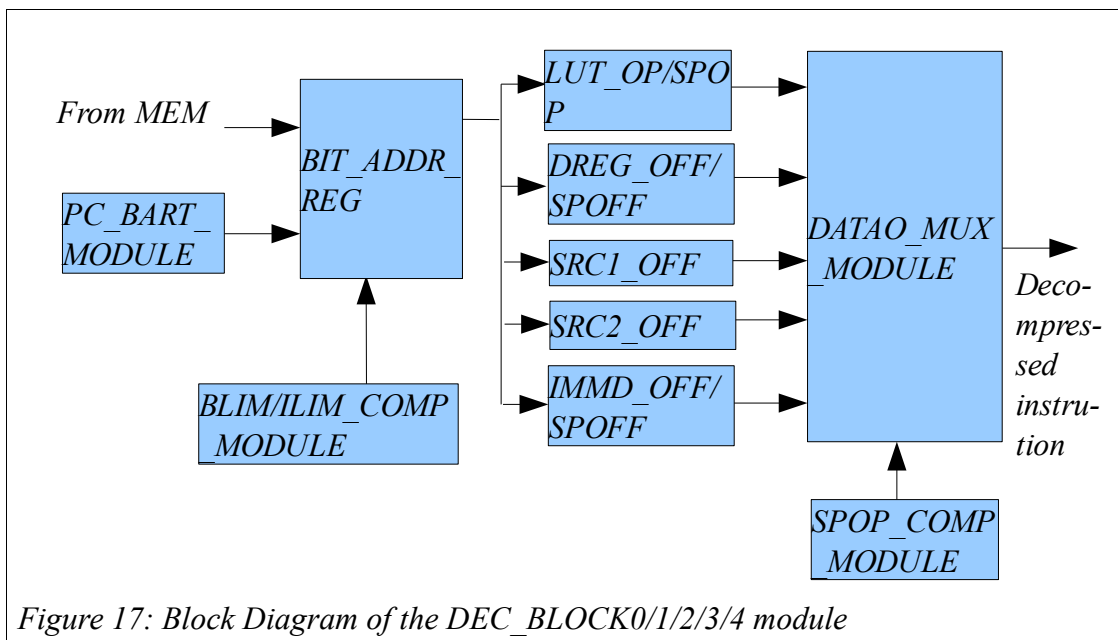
From MEM

PC_BART_MODULE

BIT_ADDR_REG

BLIM/ILIM_COMP_MODULE

LUT_OP/SPOP

DREG_OFF/SPOFF

SRC1_OFF

SRC2_OFF

IMMD_OFF/SPOFF

DATAO_MUX_MODULE

Decompressed instrution

SPOP_COMP_MODULE

Figure 17: Block Diagram of the DEC_BLOCK0/1/2/3/4 module